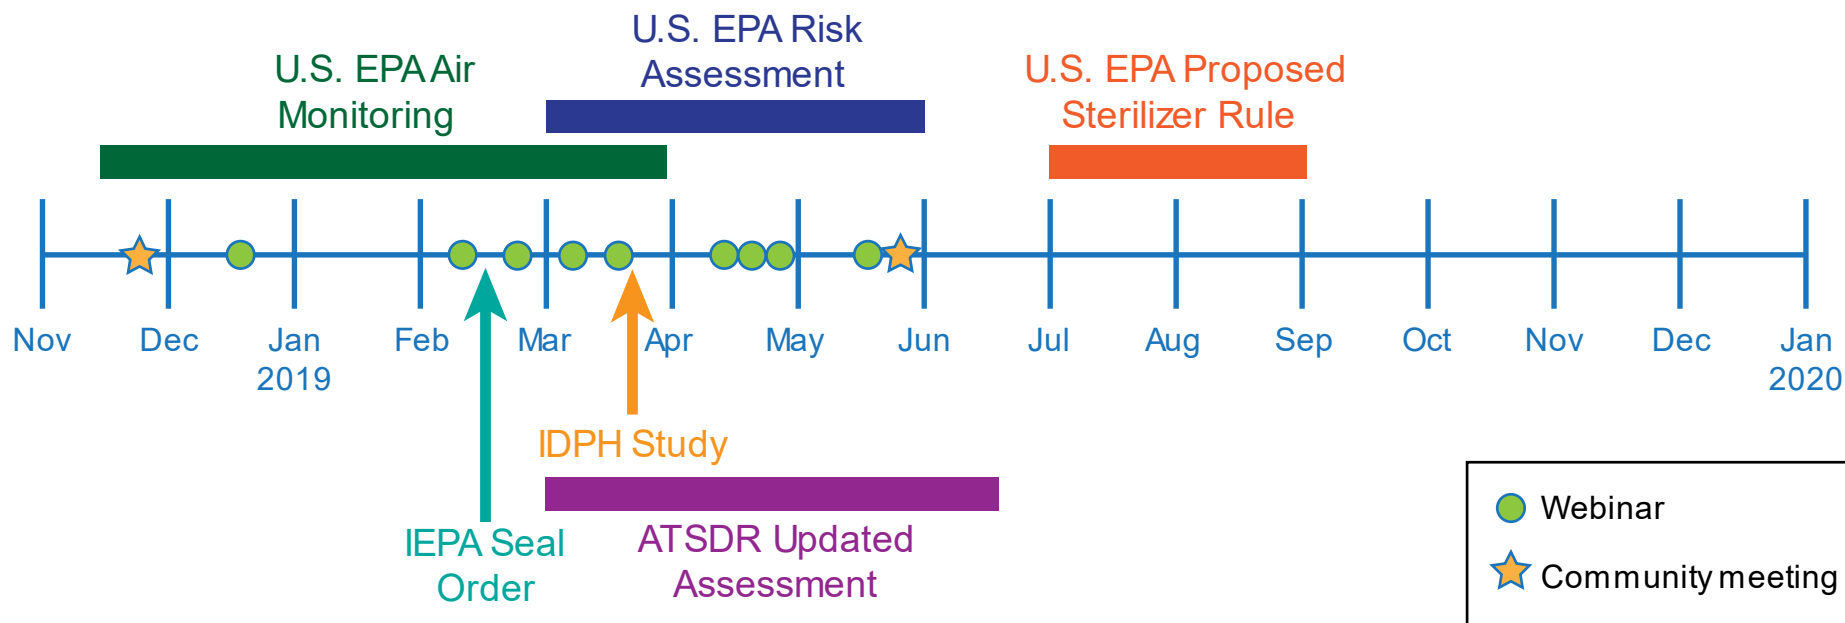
U.S. EPA Risk Assessment

U.S. EPA Air Monitoring

U.S. EPA Proposed Sterilizer Rule

Nov Dec Jan 2019 Feb Mar Apr May Jun Jul Aug Sep Oct Nov Dec Jan 2020

IDPH Study

IEPA Seal Order

ATSDR Updated Assessment

Webinar

Community meeting